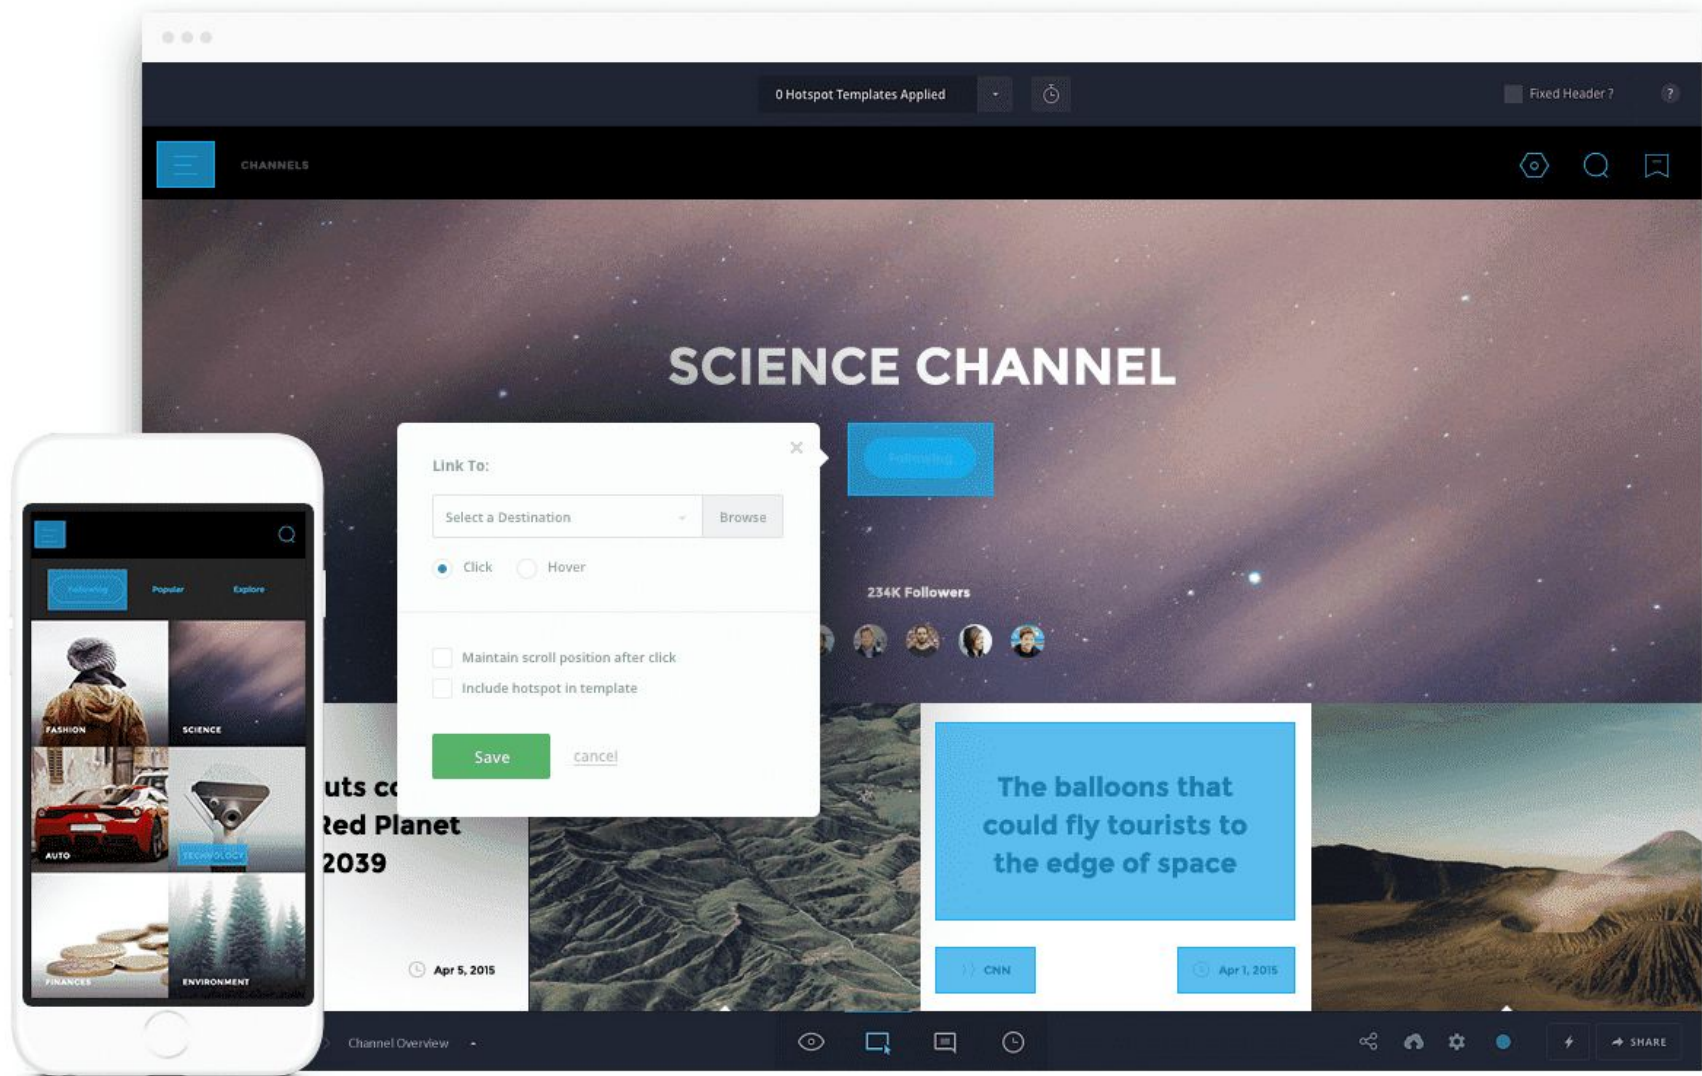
0 Hotspot Templates Applied

Fixed Header ?

?

CHANNELS

SCIENCE CHANNEL

Following

234K Followers

Link To:

Select a Destination

Browse

Click

Hover

Maintain scroll position after click

Include hotspot in template

Save

cancel

uts c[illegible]
Red Planet
2039

Apr 5, 2015

The balloons that could fly tourists to the edge of space

CNN

Apr 1, 2015

Following

Popular

Explore

FASHION

SCIENCE

AUTO

TECHNOLOGY

FINANCES

ENVIRONMENT

Channel Overview

SHARE